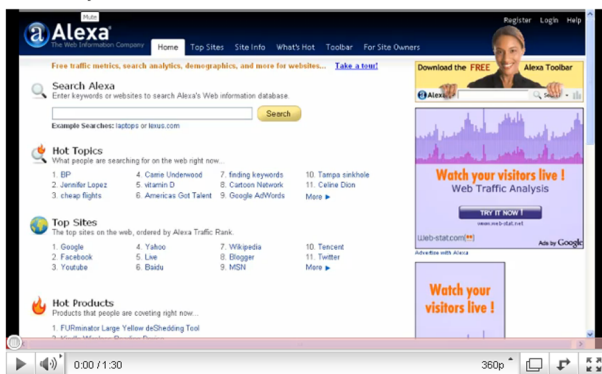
Mute

Alexa
The Web Information Company

Home | Top Sites | Site Info | What's Hot | Toolbar | For Site Owners

Register | Login | Help

Free traffic metrics, search analytics, demographics, and more for websites... Take a tour!

Download the FREE Alexa Toolbar

Search Alexa
Enter keywords or websites to search Alexa's Web information database.

Search

Example Searches: laptops or lexus.com

Hot Topics
What people are searching for on the web right now...

1. BP
2. Jennifer Lopez
3. cheap flights
4. Carrie Underwood
5. vitamin D
6. Americas Got Talent
7. finding keywords
8. Cartoon Network
9. Google AdWords
10. Tampa sinkhole
11. Celine Dion
More ▶

Top Sites
The top sites on the web, ordered by Alexa Traffic Rank.

1. Google
2. Facebook
3. Youtube
4. Yahoo
5. Live
6. Baidu
7. Wikipedia
8. Blogger
9. MSN
10. Tencent
11. Twitter
More ▶

Hot Products
Products that people are coveting right now...

1. FURminator Large Yellow deShedding Tool

Watch your visitors live !
Web Traffic Analysis
TRY IT NOW !
Web-stat.com
Ads by Google

Advertise with Alexa

Watch your visitors live !

0:00 / 1:30

360p